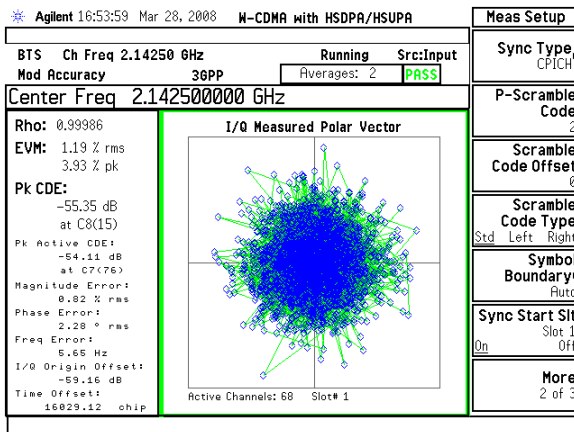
Agilent 16:53:59 Mar 28, 2008 W-CDMA with HSDPA/HSUPA

BTS Ch Freq 2.14250 GHz Running Src:Input
Mod Accuracy 3GPP Averages: 2 PASS

Center Freq 2.142500000 GHz

Rho: 0.99986
EVM: 1.19 % rms
3.93 % pk

Pk CDE:
-55.35 dB
at C8(15)

Pk Active CDE:
-54.11 dB
at C7(76)
Magnitude Error:
0.82 % rms
Phase Error:
2.28 ° rms
Freq Error:
5.65 Hz
I/Q Origin Offset:
-59.16 dB
Time Offset:
16029.12 chip

I/Q Measured Polar Vector

Active Channels: 68 Slot# 1

Meas Setup

Sync Type
CPICH

P-Scramble
Code
2

Scramble
Code Offset
0

Scramble
Code Type
Std Left Right

Symbol
Boundary
Auto

Sync Start Slt
Slot 1
On Off

More
2 of 3